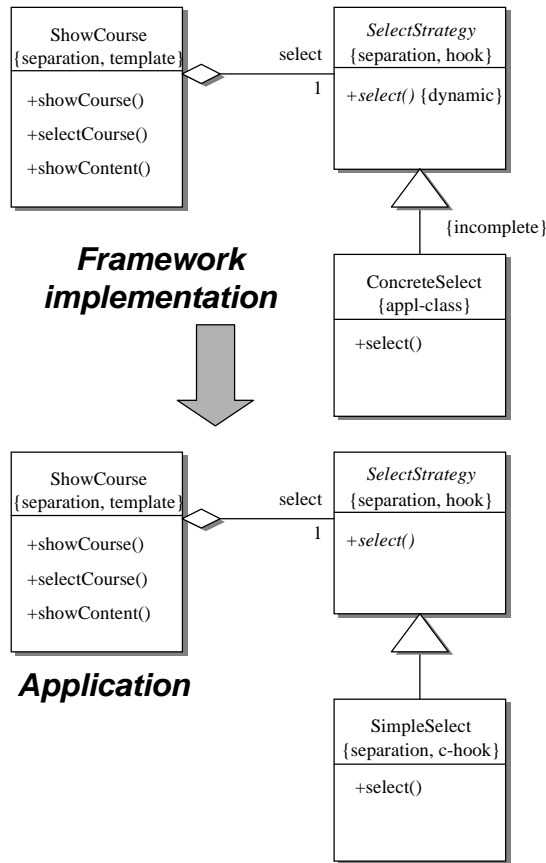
ShowCourse
{separation, template}

+showCourse()
+selectCourse()
+showContent()

select
1

SelectStrategy
{separation, hook}

+select() {dynamic}

{incomplete}

Framework implementation

ConcreteSelect
{appl-class}

+select()

ShowCourse
{separation, template}

+showCourse()
+selectCourse()
+showContent()

select
1

SelectStrategy
{separation, hook}

+select()

Application

SimpleSelect
{separation, c-hook}

+select()